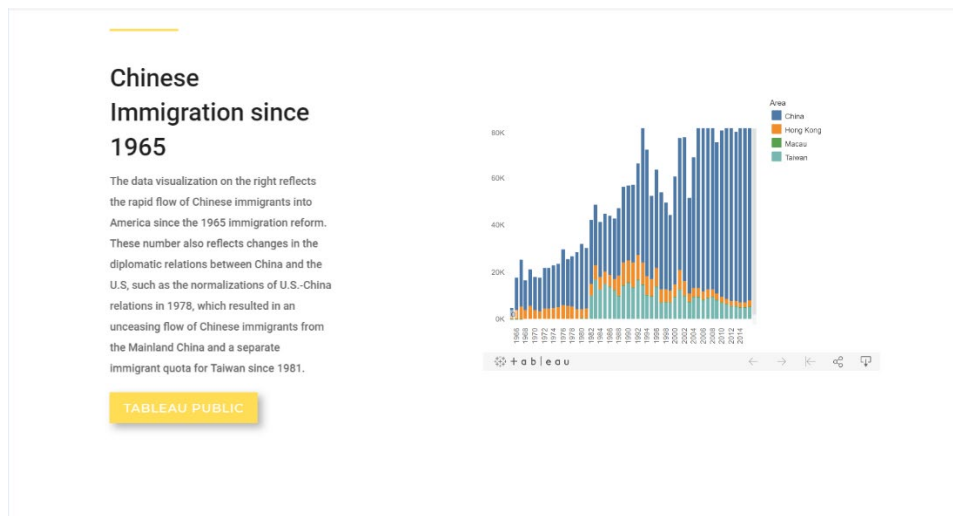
Chinese Immigration since 1965

The data visualization on the right reflects the rapid flow of Chinese immigrants into America since the 1965 immigration reform. These number also reflects changes in the diplomatic relations between China and the U.S, such as the normalizations of U.S.-China relations in 1978, which resulted in an unceasing flow of Chinese immigrants from the Mainland China and a separate immigrant quota for Taiwan since 1981.

TABLEAU PUBLIC

Area
China
Hong Kong
Macau
Taiwan

80K
60K
40K
20K
0K

1966
1968
1970
1972
1974
1976
1978
1980
1982
1984
1986
1988
1990
1992
1994
1996
1998
2000
2002
2004
2006
2008
2010
2012
2014

+ a b | e a u